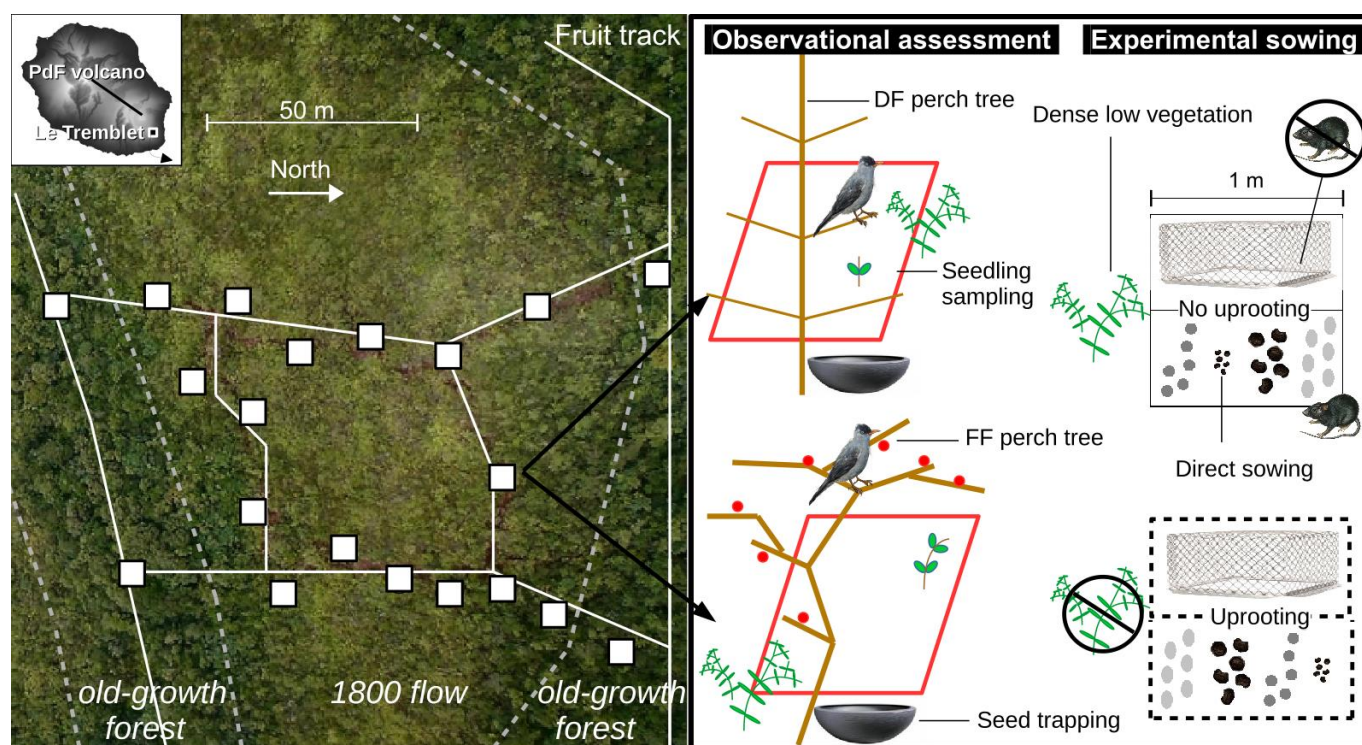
PdF volcano
Le Tremblet
50 m
North
Fruit track
old-growth forest
1800 flow
old-growth forest

Observational assessment
Experimental sowing
DF perch tree
Seedling sampling
FF perch tree
Seed trapping
Dense low vegetation
1 m
No uprooting
Direct sowing
Uprooting